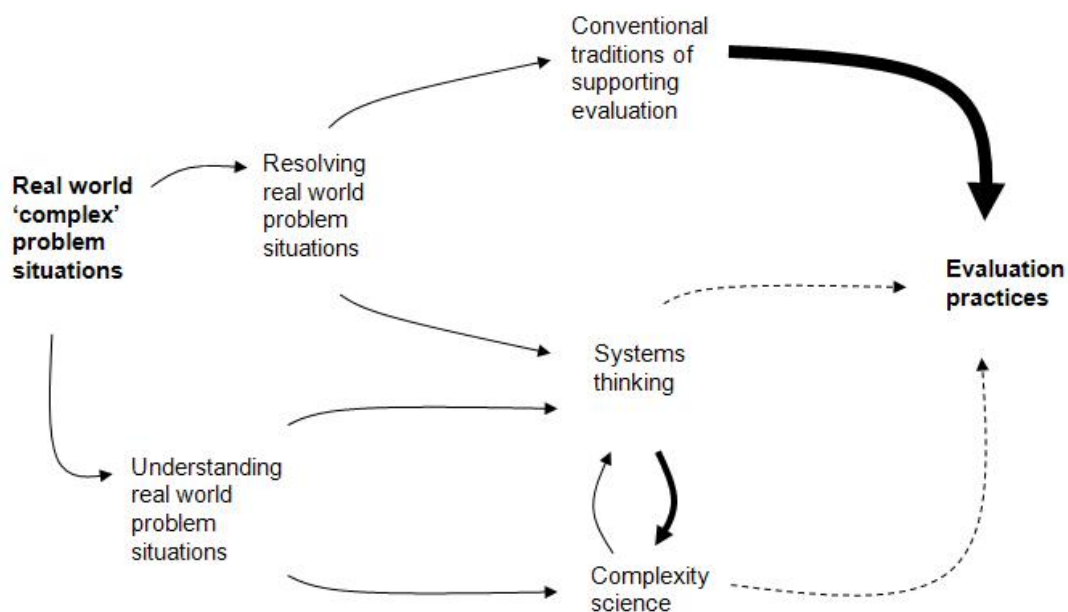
Conventional traditions of supporting evaluation

Real world 'complex' problem situations

Resolving real world problem situations

Evaluation practices

Systems thinking

Understanding real world problem situations

Complexity science